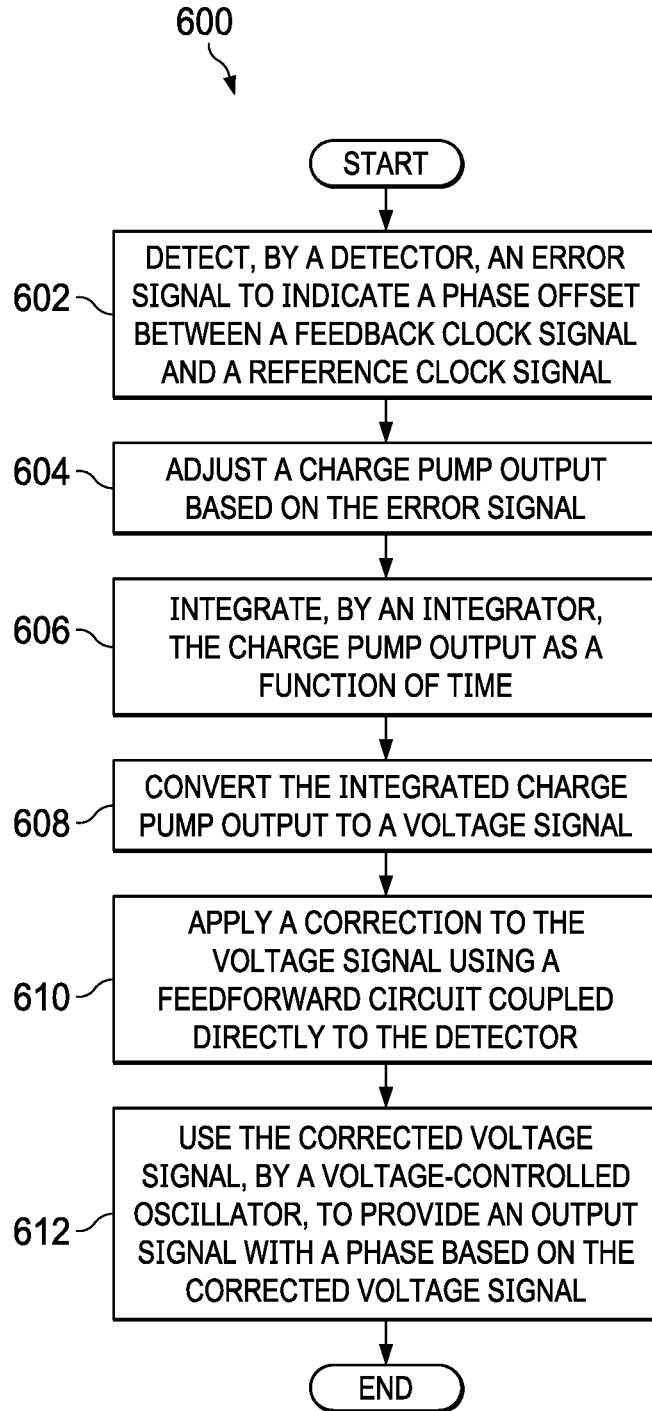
600

START

602
DETECT, BY A DETECTOR, AN ERROR SIGNAL TO INDICATE A PHASE OFFSET BETWEEN A FEEDBACK CLOCK SIGNAL AND A REFERENCE CLOCK SIGNAL

604
ADJUST A CHARGE PUMP OUTPUT BASED ON THE ERROR SIGNAL

606
INTEGRATE, BY AN INTEGRATOR, THE CHARGE PUMP OUTPUT AS A FUNCTION OF TIME

608
CONVERT THE INTEGRATED CHARGE PUMP OUTPUT TO A VOLTAGE SIGNAL

610
APPLY A CORRECTION TO THE VOLTAGE SIGNAL USING A FEEDFORWARD CIRCUIT COUPLED DIRECTLY TO THE DETECTOR

612
USE THE CORRECTED VOLTAGE SIGNAL, BY A VOLTAGE-CONTROLLED OSCILLATOR, TO PROVIDE AN OUTPUT SIGNAL WITH A PHASE BASED ON THE CORRECTED VOLTAGE SIGNAL

END